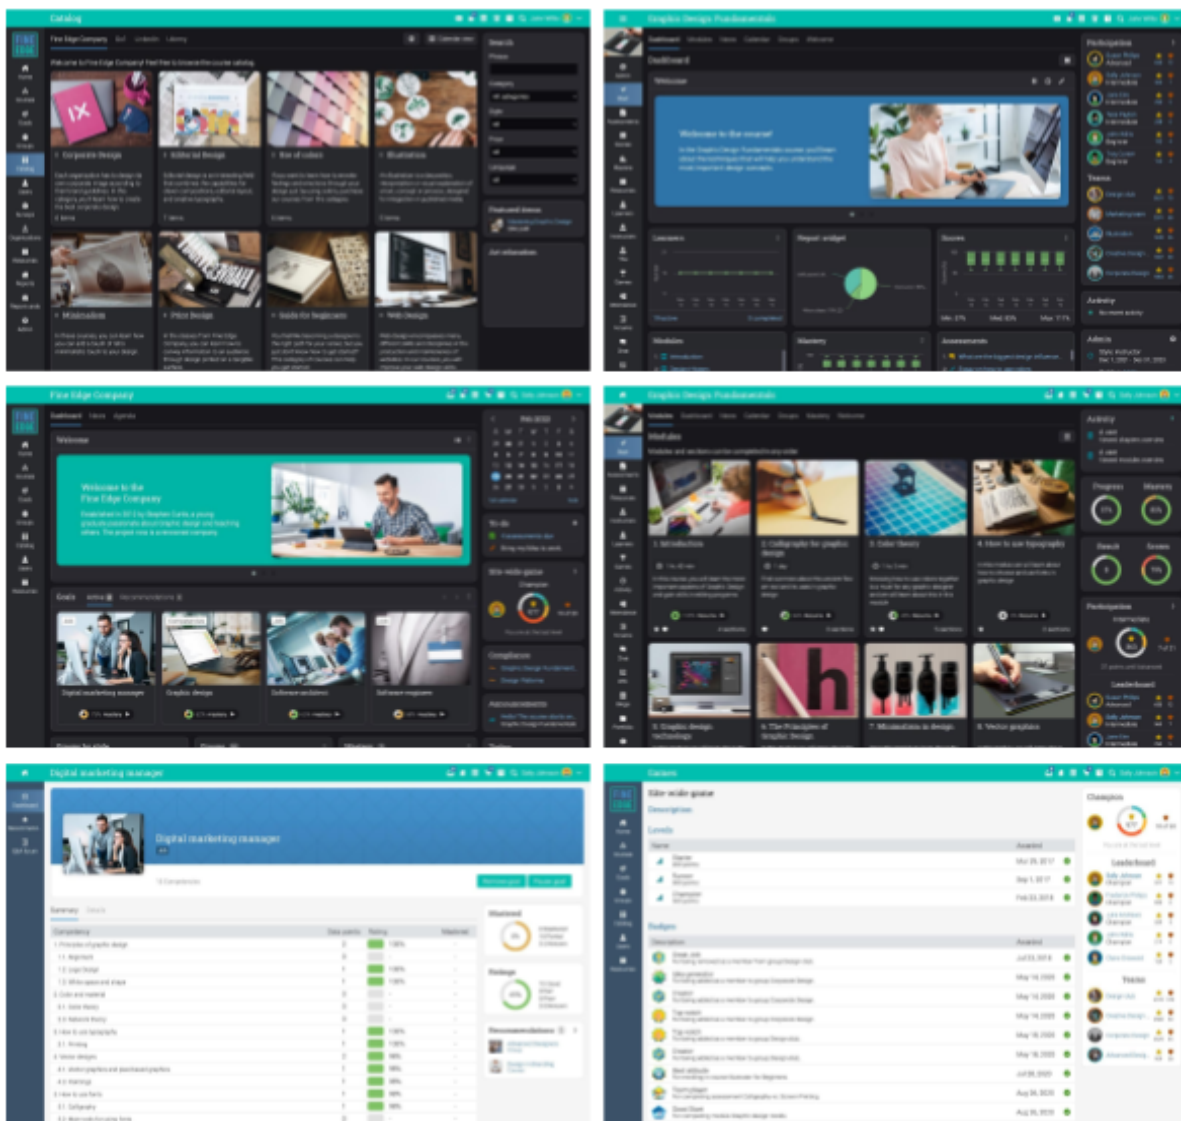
Catalog

Fine Edge Company

Welcome to Fine Edge Company! Feel free to browse the course catalog.

1. Corporate Design

1. Editorial Design

1. Use of colors

1. Illustration

1. Minimalism

1. Print Design

1. Guide for beginners

1. Web Design

Graphic Design Fundamentals

Dashboard

Welcome

Welcome to the course!

Participants

Teams

Activity

Admin

Fine Edge Company

Welcome

Welcome to the Fine Edge Company

Goals

Digital marketing manager

Graphic design

Software architect

Software engineer

To do

Site-wide game

Champion

Compliance

Announcements

Graphic Design Fundamentals

Modules

1. Introduction

2. Calligraphy for graphic design

3. Color theory

4. How to use typography

5. Graphic design technology

6. The Principles of Graphic Design

7. Minimalism in design

8. Vector graphics

Activity

Progress

Mastery

Participation

Leaderboard

Digital marketing manager

Summary

Competency

1. Principles of graphic design

Mastered

Pending

Recommendations

Games

Site-wide game

Levels

Badges

Champion

Leaderboard

Teams